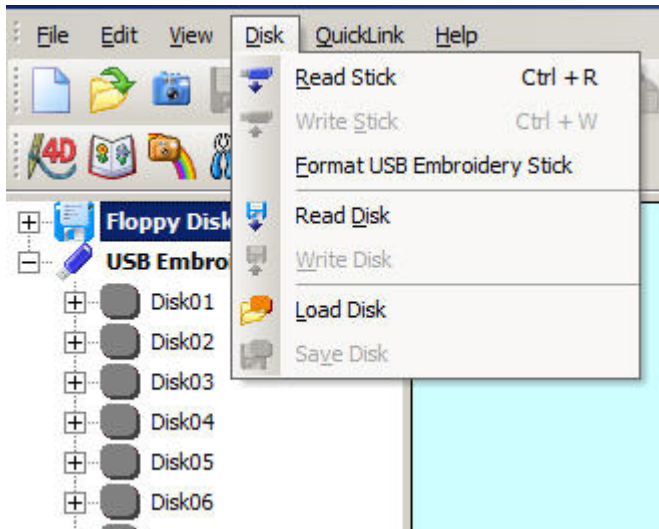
File Edit View Disk QuickLink Help

Read Stick Ctrl + R
Write Stick Ctrl + W
Format USB Embroidery Stick
Read Disk
Write Disk
Load Disk
Save Disk

Floppy Disk
USB Embroi
Disk01
Disk02
Disk03
Disk04
Disk05
Disk06